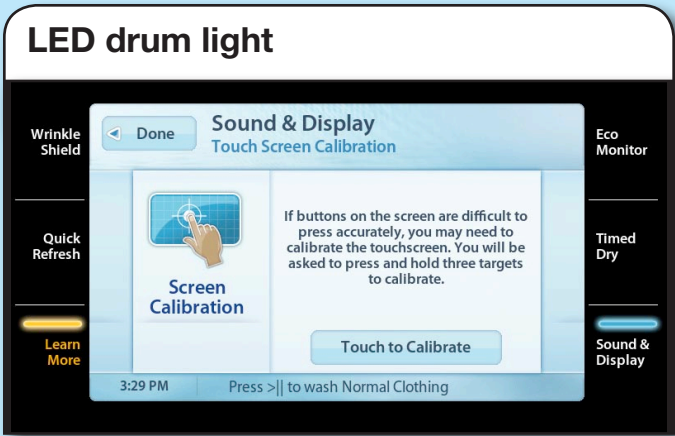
LED drum light

Wrinkle Shield

Quick Refresh

Learn More

Done

Sound & Display

Touch Screen Calibration

Screen Calibration

If buttons on the screen are difficult to press accurately, you may need to calibrate the touchscreen. You will be asked to press and hold three targets to calibrate.

Touch to Calibrate

3:29 PM

Press >|| to wash Normal Clothing

Eco Monitor

Timed Dry

Sound & Display